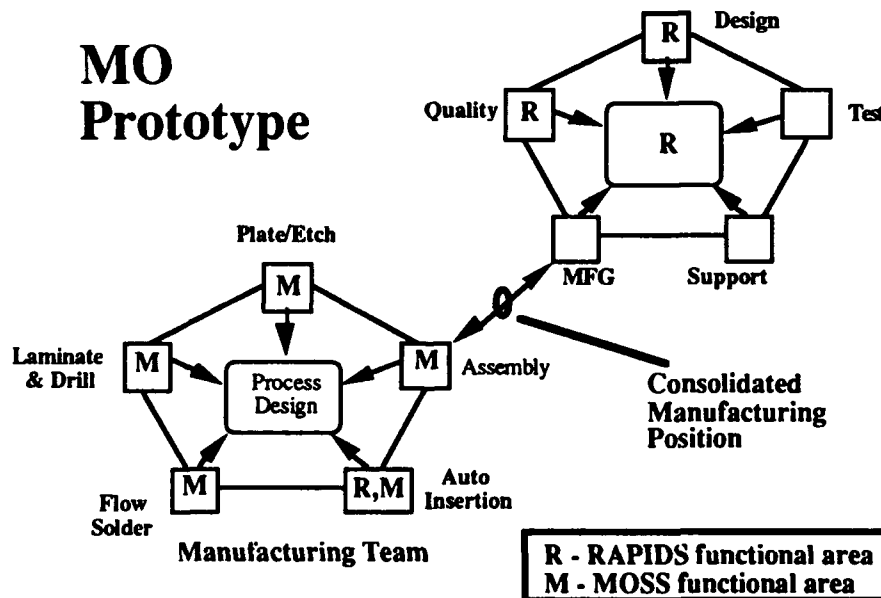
MO Prototype

Design

R

Quality

R

R

Tes

MFG

Support

Plate/Etch

M

Laminate & Drill

M

Process Design

M

Assembly

Consolidated Manufacturing Position

Flow Solder

M

R,M

Auto Insertion

Manufacturing Team

R - RAPIDS functional area
M - MOSS functional area